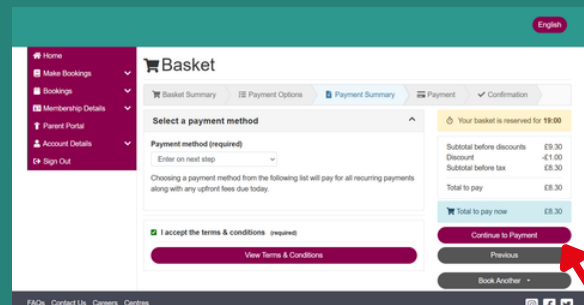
English

Home
Make Bookings
Bookings
Membership Details
Parent Portal
Account Details
Sign Out

Basket

Basket Summary
Payment Options
Payment Summary
Payment
Confirmation

Select a payment method

Payment method (required)

Enter on next step

Choosing a payment method from the following list will pay for all recurring payments along with any upfront fees due today.

I accept the terms & conditions (required)

View Terms & Conditions

Your basket is reserved for 19:00

| Subtotal before discounts | £9.30 |
|---|---|
| Discount | -£1.00 |
| Subtotal before tax | £8.30 |
| Total to pay | £8.30 |
| Total to pay now | £8.30 |

Continue to Payment

Previous

Book Another

FAQs Contact Us Careers Centres